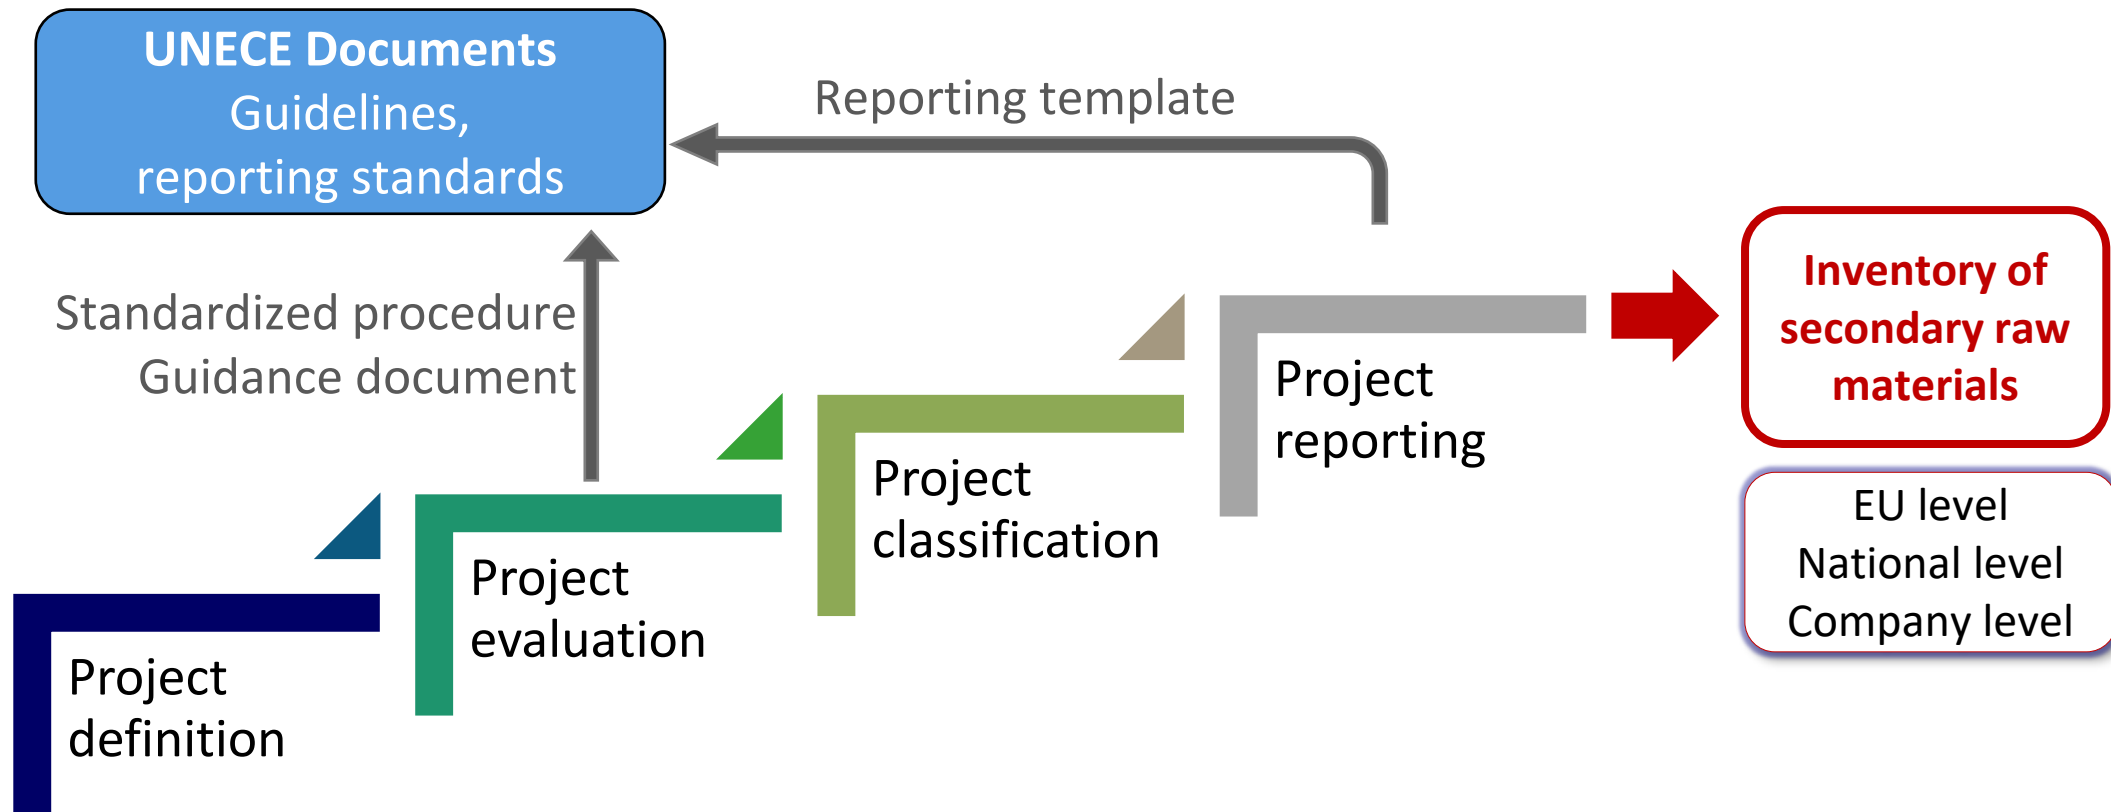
UNECE Documents
Guidelines,
reporting standards

Reporting template

Standardized procedure
Guidance document

Project definition

Project evaluation

Project classification

Project reporting

Inventory of secondary raw materials

EU level
National level
Company level